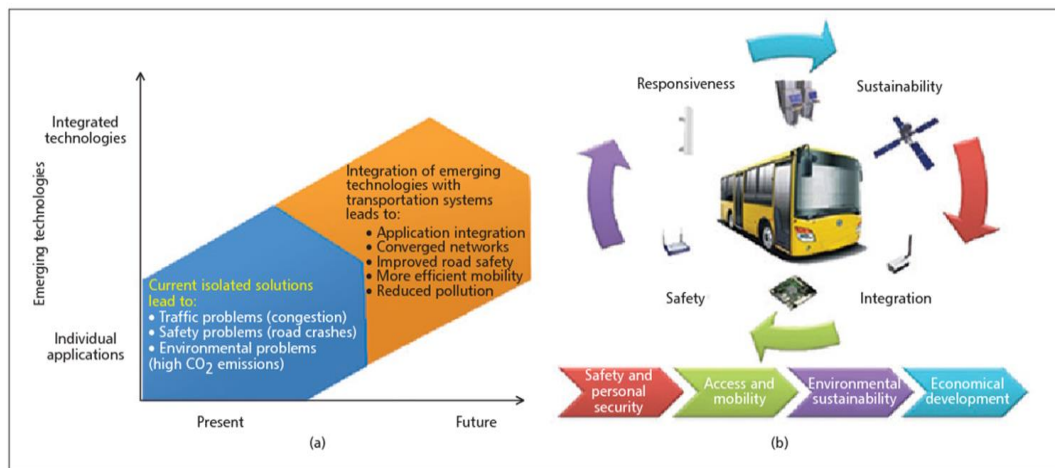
Integrated technologies

Emerging technologies

Individual applications

Integration of emerging technologies with transportation systems leads to:
• Application integration
• Converged networks
• Improved road safety
• More efficient mobility
• Reduced pollution

Current isolated solutions lead to:
• Traffic problems (congestion)
• Safety problems (road crashes)
• Environmental problems (high $CO_2$ emissions)

Present

Future

(a)

Responsiveness

Sustainability

Safety

Integration

Safety and personal security

Access and mobility

Environmental sustainability

Economical development

(b)